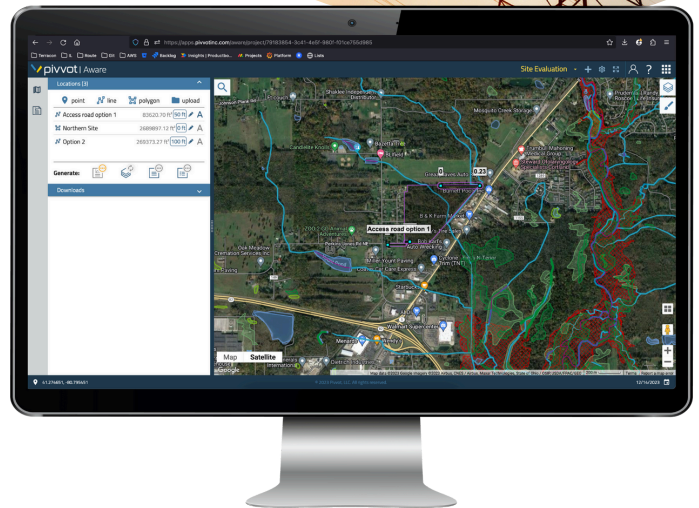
https://apps.pivvotinc.com/aware/project/79163854-3c41-4e5f-8801-f01ce755d965

Verizon | AWS | Backlog | Insights | Productio... | Projects | Platform | Lists

pivvot | Aware

Site Evaluation

Locations (3)

point | line | polygon | upload

Access road option 1 | 82620.70 ft² | 50 ft

Northern Site | 2689897.12 ft² | 0 ft

Option 2 | 269373.27 ft² | 100 ft

Generate:

Downloads

Access road option 1

0.23

Mosquito Creek Storage

Burnett Pools

B & K Farm Market

Cyclone Trim (TNT)

Walmart Supercenter

Menards

Starbucks

Map | Satellite

Google

41.274451, -80.789441

© 2023 Pivvot, LLC. All rights reserved.

12/14/2023